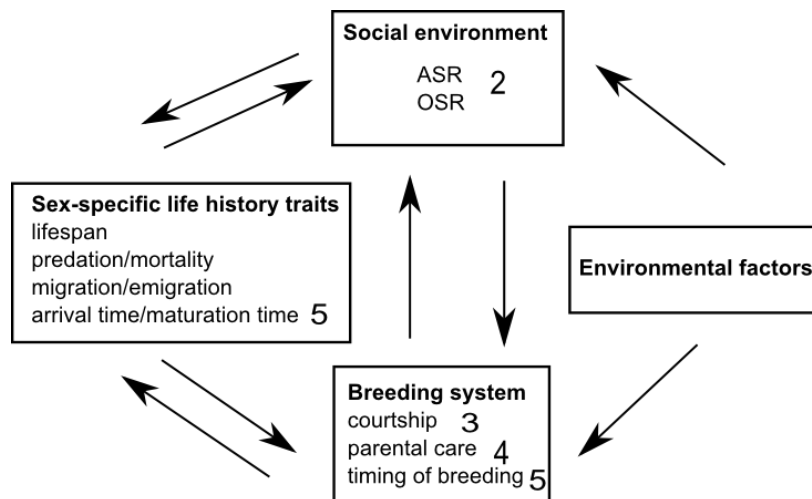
Social environment
ASR
OSR 2

Sex-specific life history traits
lifespan
predation/mortality
migration/emigration
arrival time/maturation time 5

Environmental factors

Breeding system
courtship 3
parental care 4
timing of breeding 5